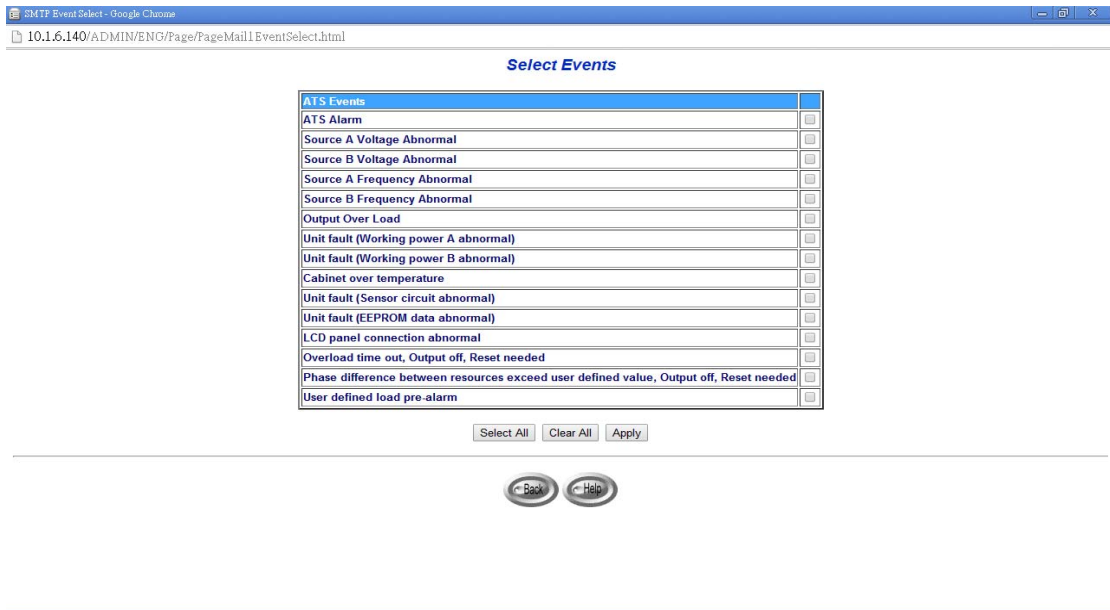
SMTP Event Select - Google Chrome

10.1.6.140/ADMIN/ENG/Page/PageMail1EventSelect.html

Select Events

| ATS Events | |
|---|---|
| ATS Alarm | |
| Source A Voltage Abnormal | |
| Source B Voltage Abnormal | |
| Source A Frequency Abnormal | |
| Source B Frequency Abnormal | |
| Output Over Load | |
| Unit fault (Working power A abnormal) | |
| Unit fault (Working power B abnormal) | |
| Cabinet over temperature | |
| Unit fault (Sensor circuit abnormal) | |
| Unit fault (EEPROM data abnormal) | |
| LCD panel connection abnormal | |
| Overload time out, Output off, Reset needed | |
| Phase difference between resources exceed user defined value, Output off, Reset needed | |
| User defined load pre-alarm | |

Select All Clear All Apply

Back Help